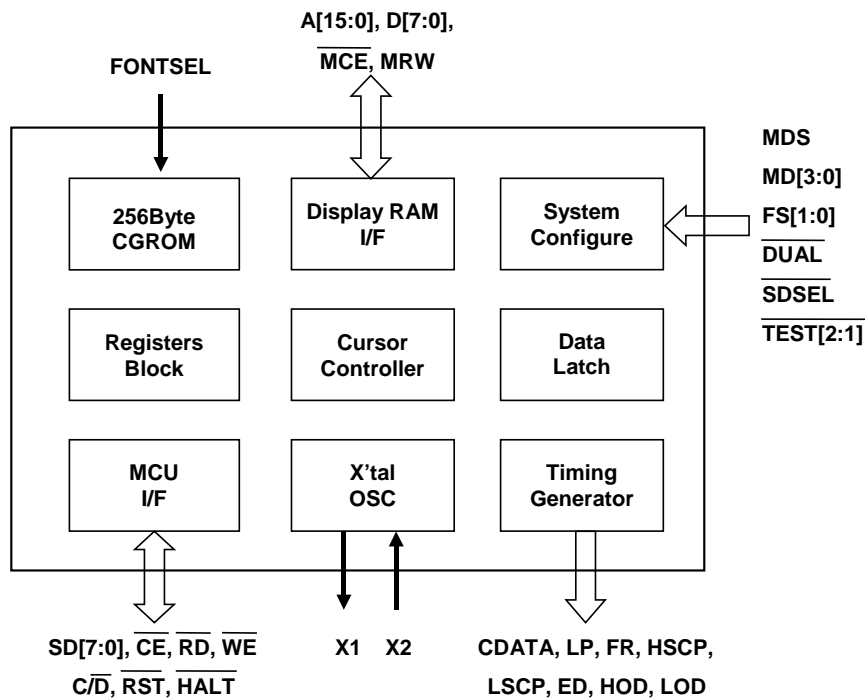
A[15:0], D[7:0],

$\overline{MCE}$, MRW

FONTSEL

MDS

MD[3:0]

FS[1:0]

$\overline{DUAL}$

$\overline{SDSEL}$

$\overline{TEST[2:1]}$

256Byte CGROM

Display RAM I/F

System Configure

Registers Block

Cursor Controller

Data Latch

MCU I/F

X'tal OSC

Timing Generator

SD[7:0], $\overline{CE}$, $\overline{RD}$, $\overline{WE}$

C/$\overline{D}$, $\overline{RST}$, $\overline{HALT}$

X1 X2

CDATA, LP, FR, HSCP,

LSCP, ED, HOD, LOD